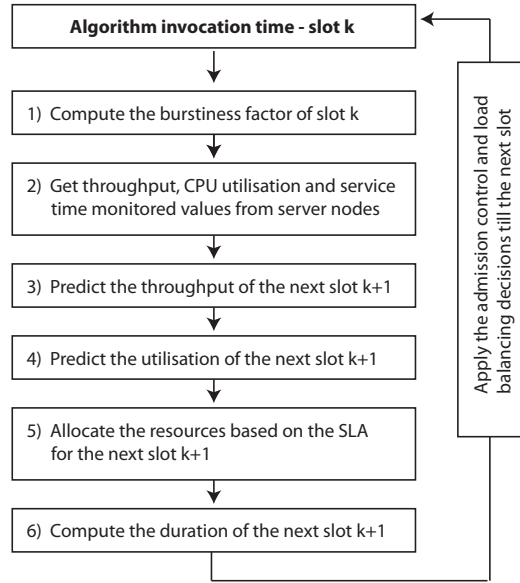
Algorithm invocation time - slot k

1) Compute the burstiness factor of slot k

2) Get throughput, CPU utilisation and service time monitored values from server nodes

3) Predict the throughput of the next slot k+1

4) Predict the utilisation of the next slot k+1

5) Allocate the resources based on the SLA for the next slot k+1

6) Compute the duration of the next slot k+1

Apply the admission control and load balancing decisions till the next slot